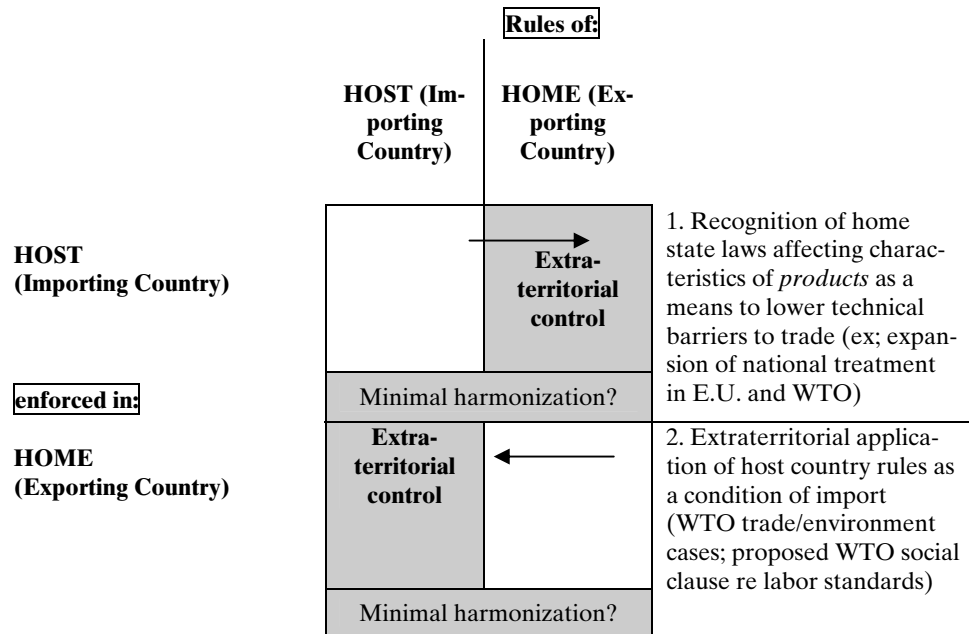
Rules of:

HOST (Importing Country)

HOME (Exporting Country)

HOST (Importing Country)

Extraterritorial control

1. Recognition of home state laws affecting characteristics of *products* as a means to lower technical barriers to trade (ex; expansion of national treatment in E.U. and WTO)

Minimal harmonization?

enforced in:

HOME (Exporting Country)

Extraterritorial control

2. Extraterritorial application of host country rules as a condition of import (WTO trade/environment cases; proposed WTO social clause re labor standards)

Minimal harmonization?